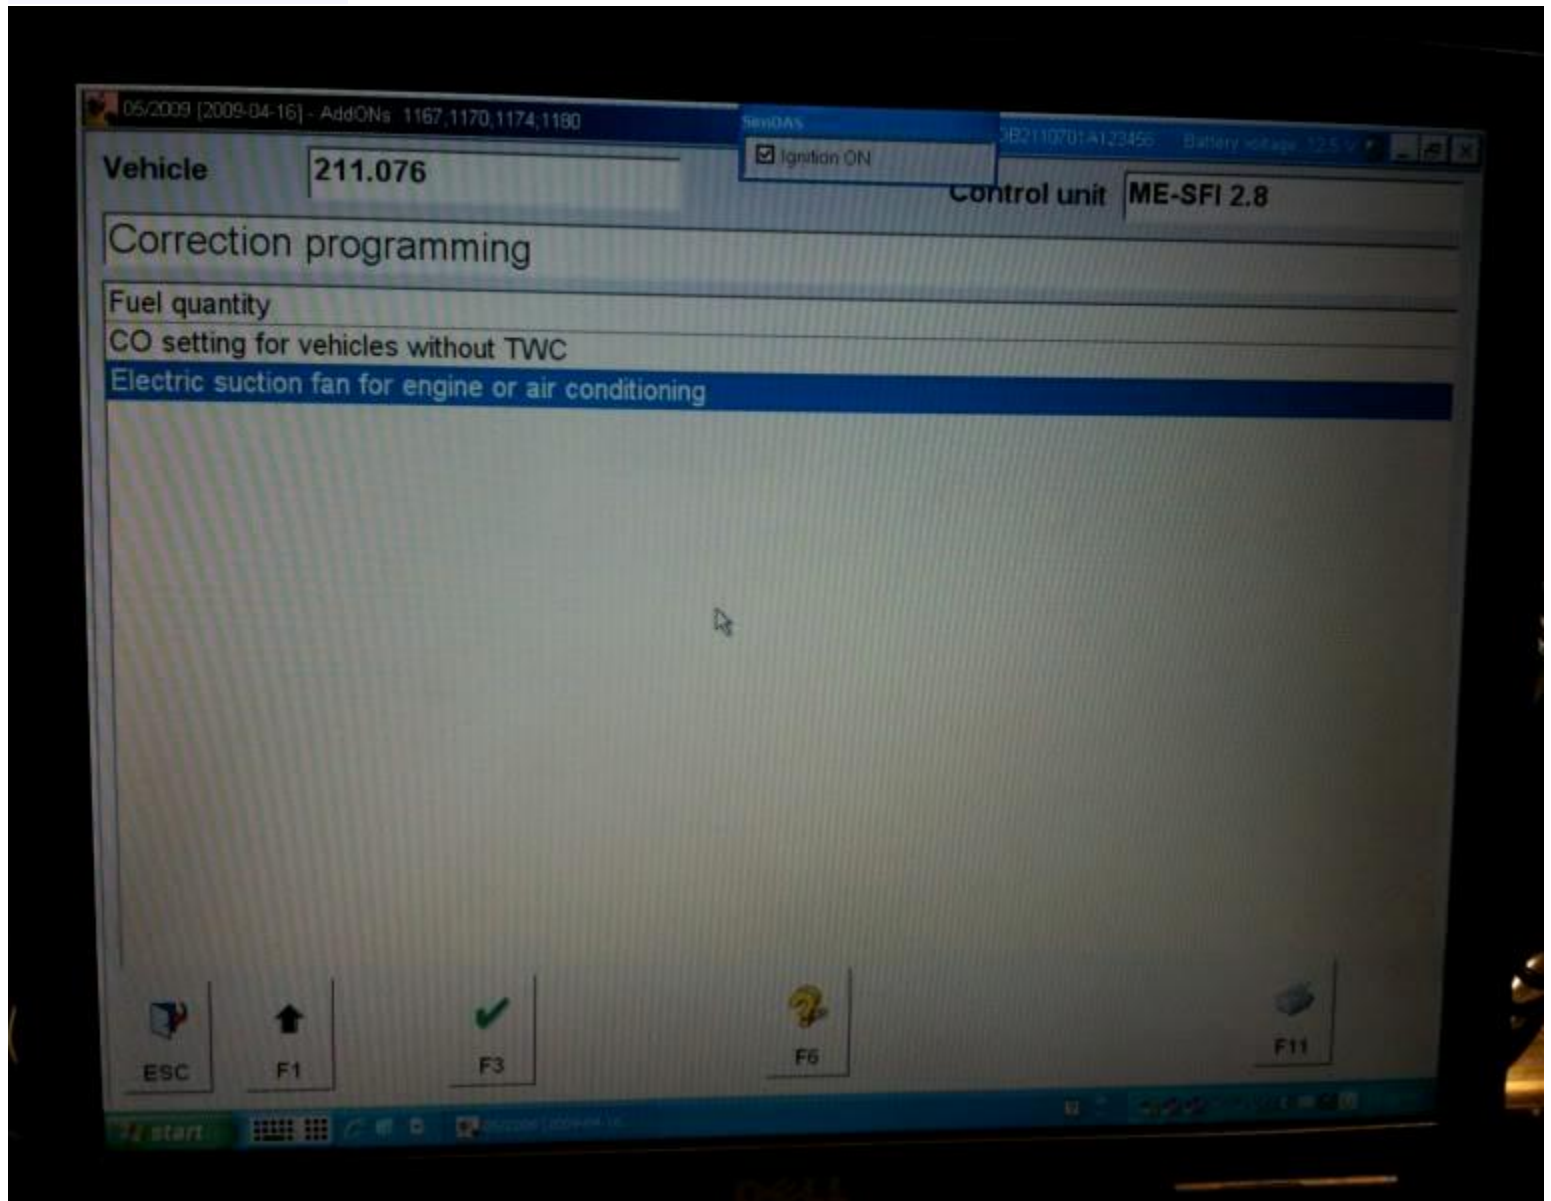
05/2009 [2009-04-16] - AddONs 1167,1170,1174,1180

SimDAS

Ignition ON

DB2110701A123456 Battery voltage 12.5 V

Vehicle 211.076

Control unit ME-SFI 2.8

Correction programming

Fuel quantity

CO setting for vehicles without TWC

Electric suction fan for engine or air conditioning

ESC

F1

F3

F6

F11

start

05/2009 [2009-04-16